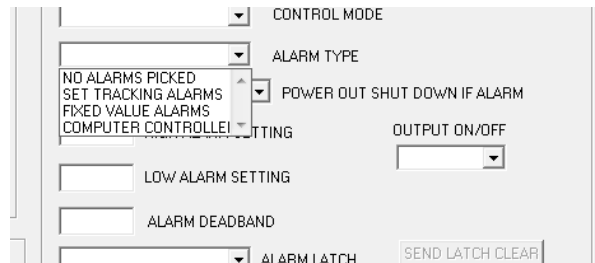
CONTROL MODE

ALARM TYPE

NO ALARMS PICKED
SET TRACKING ALARMS
FIXED VALUE ALARMS
COMPUTER CONTROLLEI

POWER OUT SHUT DOWN IF ALARM

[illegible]TTING

OUTPUT ON/OFF

LOW ALARM SETTING

ALARM DEADBAND

ALARM LATCH

SEND LATCH CLEAR